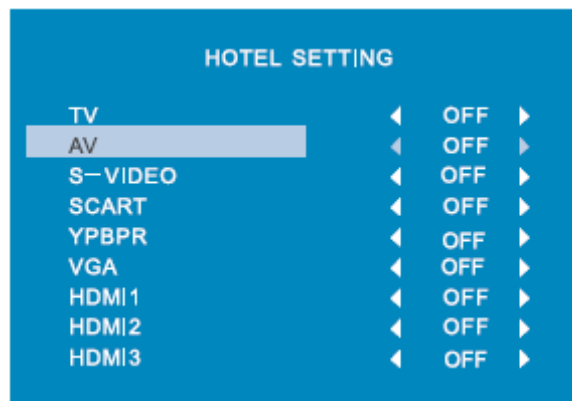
HOTEL SETTING

| | |
|---|---|
| TV | ◀ OFF ▶ |
| AV | ◀ OFF ▶ |
| S-VIDEO | ◀ OFF ▶ |
| SCART | ◀ OFF ▶ |
| YPBPR | ◀ OFF ▶ |
| VGA | ◀ OFF ▶ |
| HDMI1 | ◀ OFF ▶ |
| HDMI2 | ◀ OFF ▶ |
| HDMI3 | ◀ OFF ▶ |